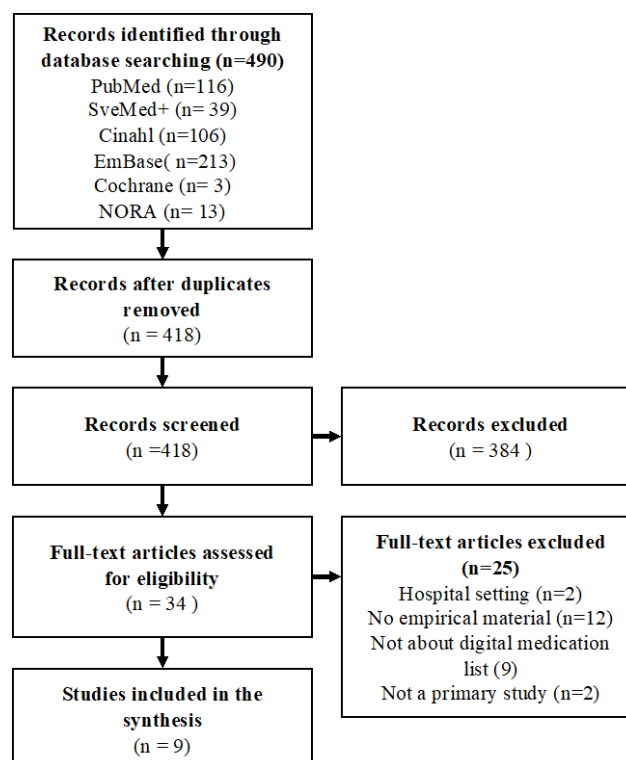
Records identified through database searching (n=490)
PubMed (n=116)
SveMed+ (n= 39)
Cinahl (n=106)
EmBase( n=213)
Cochrane (n= 3)
NORA (n= 13)

Records after duplicates removed
(n = 418)

Records screened
(n =418)

Records excluded
(n = 384 )

Full-text articles assessed for eligibility
(n = 34 )

Full-text articles excluded (n=25)
Hospital setting (n=2)
No empirical material (n=12)
Not about digital medication list (9)
Not a primary study (n=2)

Studies included in the synthesis
(n = 9)